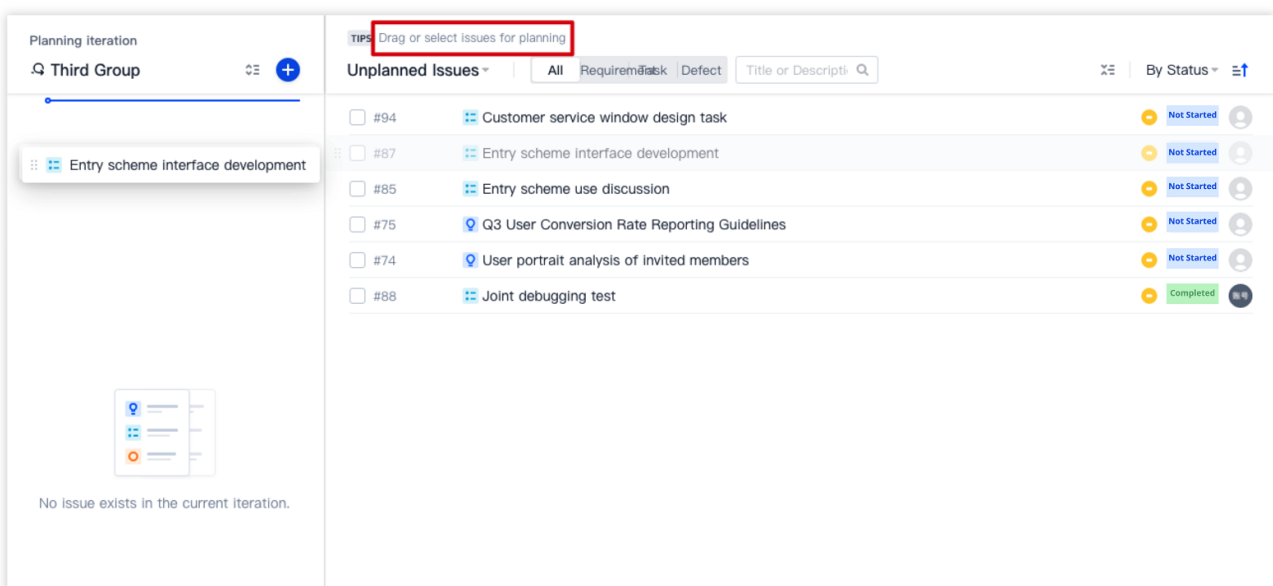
Planning iteration

Third Group

Entry scheme interface development

No issue exists in the current iteration.

TIPS Drag or select issues for planning

Unplanned Issues

All Requirement Task Defect

Title or Descripti

By Status

| | | | |
|---|---|---|---|
| #94 | Customer service window design task | Not Started | |
| #87 | Entry scheme interface development | Not Started | |
| #85 | Entry scheme use discussion | Not Started | |
| #75 | Q3 User Conversion Rate Reporting Guidelines | Not Started | |
| #74 | User portrait analysis of invited members | Not Started | |
| #88 | Joint debugging test | Completed | |